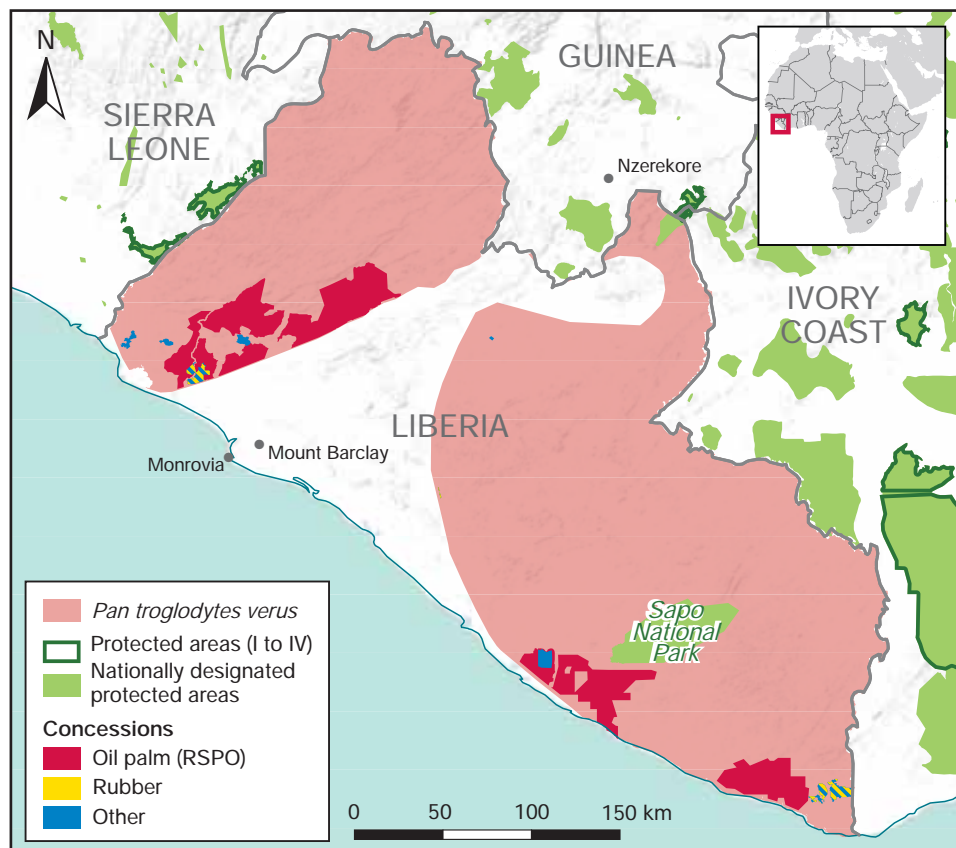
N

SIERRA LEONE

GUINEA

Nzerekore

IVORY COAST

LIBERIA

Mount Barclay

Monrovia

Sapo National Park

Pan troglodytes verus

Protected areas (I to IV)

Nationally designated protected areas

Concessions

Oil palm (RSPO)

Rubber

Other

0 50 100 150 km